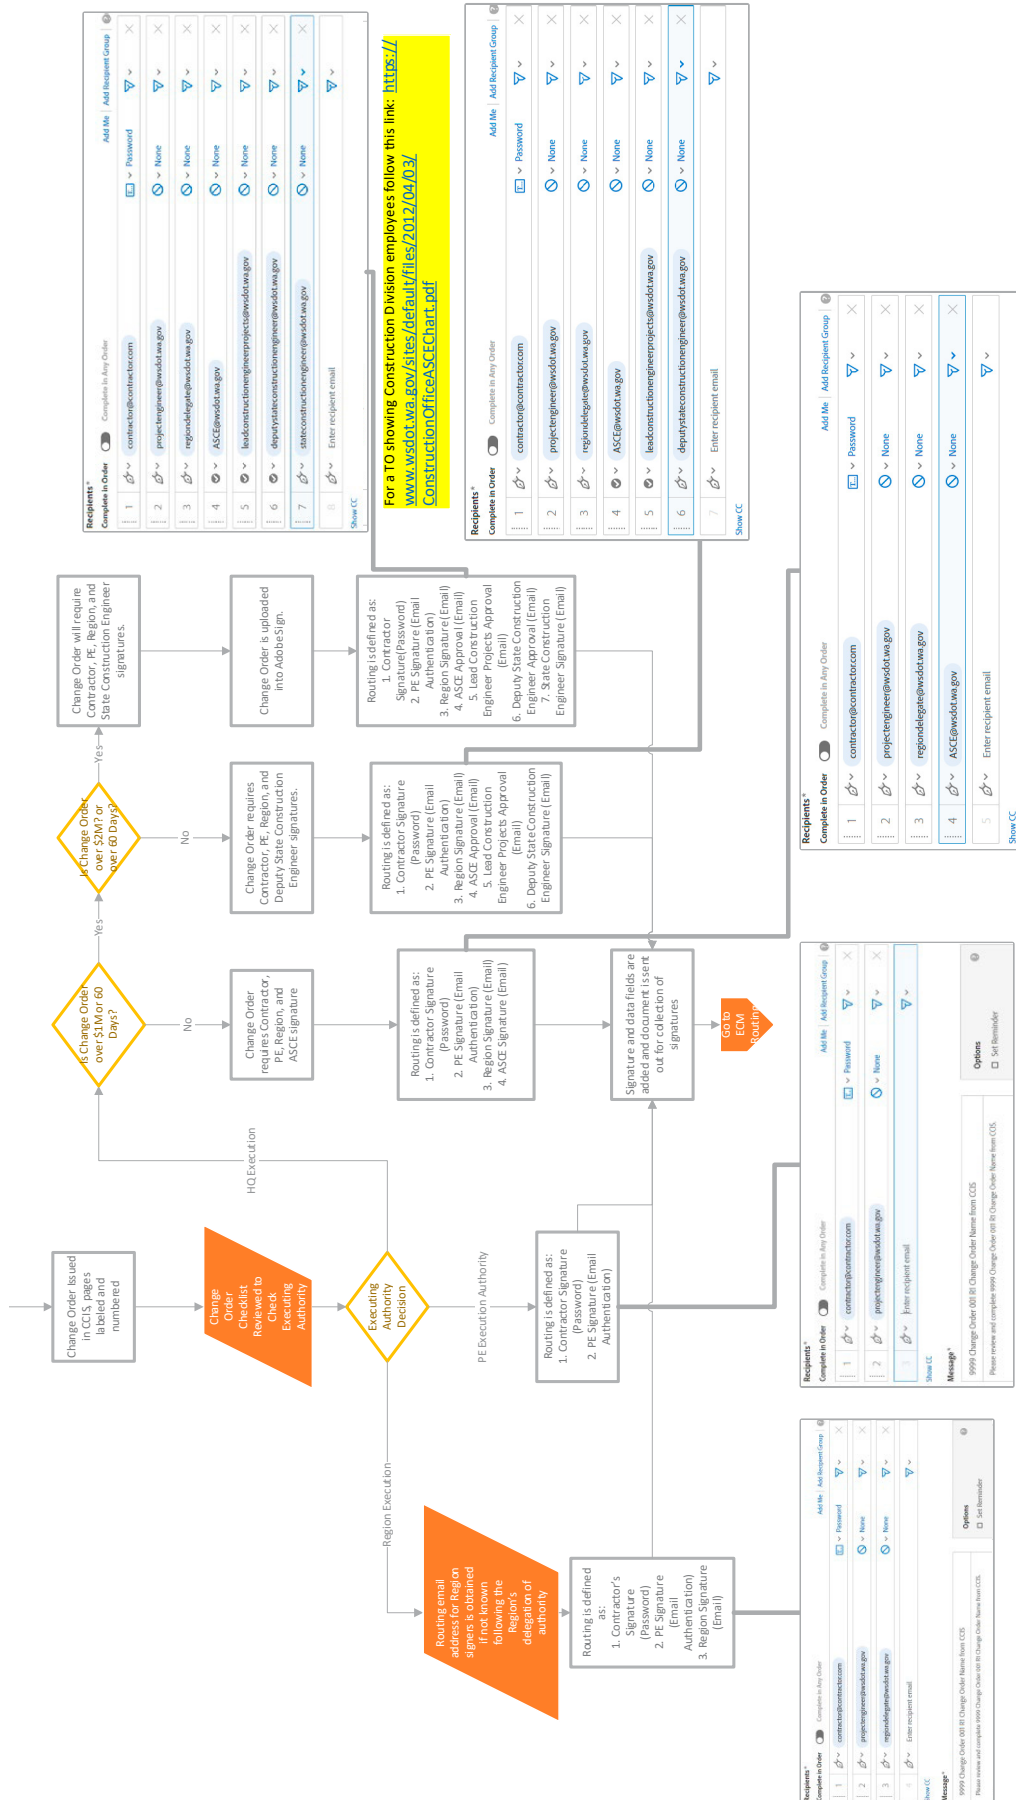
Change Order Issued in CCIS, pages labeled and numbered

Change Order Checklist Reviewed to Check Executing Authority

Executing Authority Decision

HQ Execution

PE Execution Authority

Region Execution

Routing email address for Region signers is obtained if not knowing the Region's delegation of authority

Routing is defined as: 1. Contractor's Signature (Password) 2. PE Signature (Email Authentication) 3. Region Signature (Email)

Routing is defined as: 1. Contractor Signature (Password) 2. PE Signature (Email Authentication)

Is Change Order over $1M or 60 Days?

No

Yes

Change Order requires Contractor, PE, Region, and ASCE signature

Routing is defined as: 1. Contractor Signature (Password) 2. PE Signature (Email Authentication) 3. Region Signature (Email) 4. ASCE Signature (Email)

Signature and data fields are added and document is sent out for collection of signatures

Go to ECM Routing

Is Change Order over $2M? or over 60 Days?

No

Yes

Change Order requires Contractor, PE, Region, and Deputy State Construction Engineer signatures.

Routing is defined as: 1. Contractor Signature (Password) 2. PE Signature (Email Authentication) 3. Region Signature (Email) 4. ASCE Approval (Email) 5. Lead Construction Engineer Projects Approval (Email) 6. Deputy State Construction Engineer Signature (Email)

Change Order will require Contractor, PE, Region, and State Construction Engineer signatures.

Change Order is uploaded into Adobe Sign.

Routing is defined as: 1. Contractor Signature(Password) 2. PE Signature (Email Authentication) 3. Region Signature (Email) 4. ASCE Approval (Email) 5. Lead Construction Engineer Projects Approval (Email) 6. Deputy State Construction Engineer Approval (Email) 7. State Construction Engineer Signature (Email)

For a TO showing Construction Division employees follow this link: https://www.wsdot.wa.gov/sites/default/files/2012/04/03/ConstructionOfficeASCEChart.pdf

Recipients*
Complete in Order Complete in Any Order
Add Me Add Recipient Group
1 contractor@contractor.com Password
2 projectengineer@wsdot.wa.gov None
3 regiondelegate@wsdot.wa.gov None
4 ASCE@wsdot.wa.gov None
5 leadconstructionengineerprojects@wsdot.wa.gov None
6 deputystateconstructionengineer@wsdot.wa.gov None
7 stateconstructionengineer@wsdot.wa.gov None
8 Enter recipient email
Show CC

Recipients*
Complete in Order Complete in Any Order
Add Me Add Recipient Group
1 contractor@contractor.com Password
2 projectengineer@wsdot.wa.gov None
3 regiondelegate@wsdot.wa.gov None
4 ASCE@wsdot.wa.gov None
5 leadconstructionengineerprojects@wsdot.wa.gov None
6 deputystateconstructionengineer@wsdot.wa.gov None
7 Enter recipient email
Show CC

Recipients*
Complete in Order Complete in Any Order
Add Me Add Recipient Group
1 contractor@contractor.com Password
2 projectengineer@wsdot.wa.gov None
3 regiondelegate@wsdot.wa.gov None
4 ASCE@wsdot.wa.gov None
5 Enter recipient email
Show CC

Recipients*
Complete in Order Complete in Any Order
Add Me Add Recipient Group
1 contractor@contractor.com Password
2 projectengineer@wsdot.wa.gov None
3 Enter recipient email
Show CC
Message*
9999 Change Order 001 RI Change Order Name from CCIS
Please review and complete 9999 Change Order 001 RI Change Order Name from CCIS.
Options
Set Reminder

Recipients*
Complete in Order Complete in Any Order
Add Me Add Recipient Group
1 contractor@contractor.com Password
2 projectengineer@wsdot.wa.gov None
3 regiondelegate@wsdot.wa.gov None
4 Enter recipient email
Show CC
Message*
9999 Change Order 001 RI Change Order Name from CCIS
Please review and complete 9999 Change Order 001 RI Change Order Name from CCIS.
Options
Set Reminder